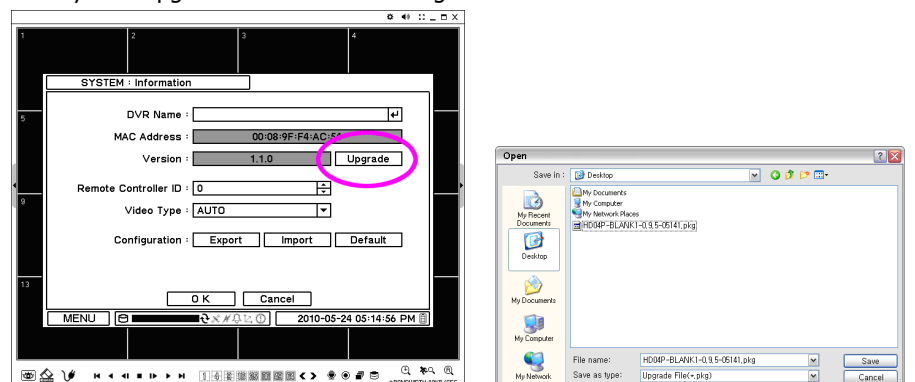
1
2
3
4
5
9
13

SYSTEM : Information

DVR Name :

MAC Address : 00:08:9F:F4:AC:5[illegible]

Version : 1.1.0 Upgrade

Remote Controller ID : 0

Video Type : AUTO

Configuration : Export Import Default

O K Cancel

MENU 2010-05-24 05:14:56 PM

Open

Save in : Desktop

My Documents
My Computer
My Network Places
HD04P-BLANK1-0,9,5-05141.pkg

My Recent Documents
Desktop
My Documents
My Computer
My Network

File name: HD04P-BLANK1-0,9,5-05141.pkg
Save as type: Upgrade File(*.pkg)

Save
Cancel